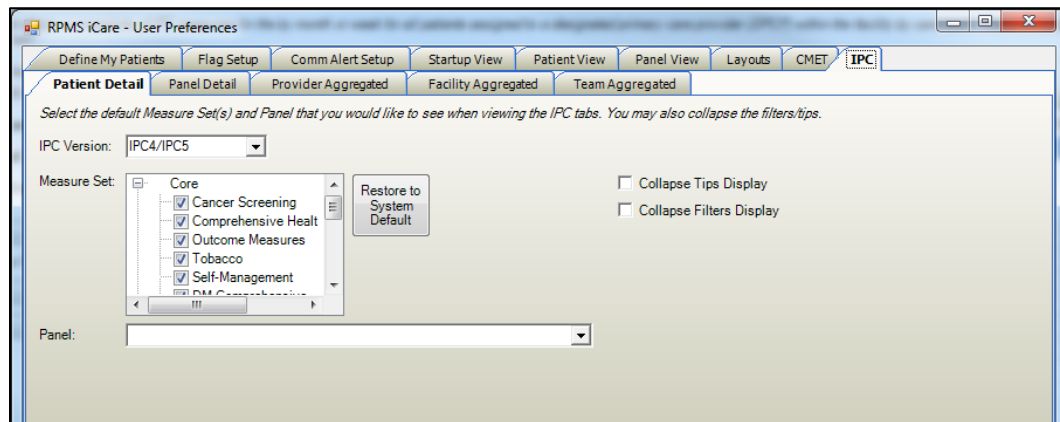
RPMS iCare - User Preferences

Define My Patients | Flag Setup | Comm Alert Setup | Startup View | Patient View | Panel View | Layouts | CMET | IPC

Patient Detail | Panel Detail | Provider Aggregated | Facility Aggregated | Team Aggregated

Select the default Measure Set(s) and Panel that you would like to see when viewing the IPC tabs. You may also collapse the filters/tips.

IPC Version: IPC4/IPC5

Measure Set: Core
Cancer Screening
Comprehensive Healt
Outcome Measures
Tobacco
Self-Management
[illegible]

Restore to System Default

Collapse Tips Display
Collapse Filters Display

Panel: